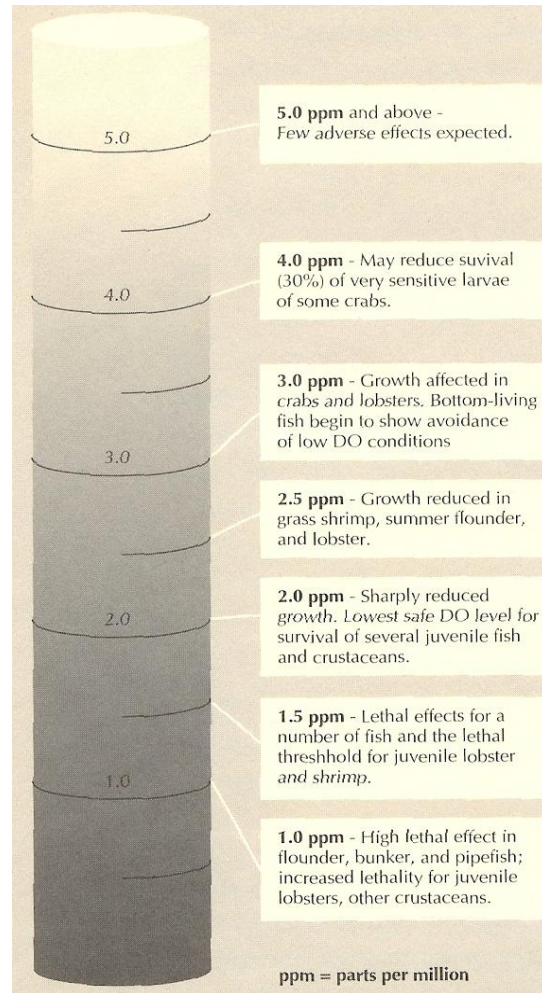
5.0

4.0

3.0

2.0

1.0

**5.0 ppm** and above - *Few adverse effects expected.*

**4.0 ppm** - May reduce suvival (30%) of very sensitive larvae of some crabs.

**3.0 ppm** - Growth affected in *crabs and lobsters.* Bottom-living fish begin to show avoidance of low DO conditions

**2.5 ppm** - Growth reduced in grass shrimp, summer flounder, and lobster.

**2.0 ppm** - Sharply reduced *growth.* Lowest safe DO level for survival of several juvenile fish and crustaceans.

**1.5 ppm** - Lethal effects for a number of fish and the lethal threshhold for juvenile lobster *and shrimp.*

**1.0 ppm** - High lethal effect in flounder, bunker, and pipefish; increased lethality for juvenile lobsters, other crustaceans.

**ppm = parts per million**